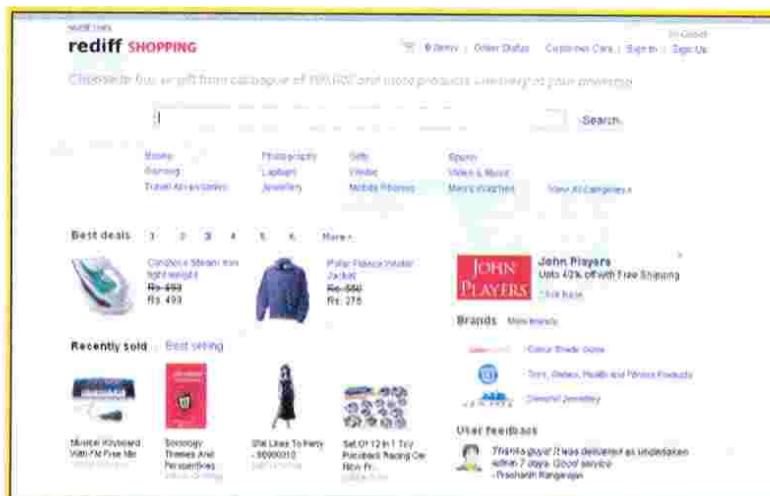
rediff.com

rediff SHOPPING

0 items | Order Status | Customer Care | Sign in | Sign Up

Choose to buy or gift from catalogue of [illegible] and more products delivered at your doorstep

Search

Books
Gaming
Travel Accessories

Photography
Laptops
Jewellery

Gifts
Kindle
Mobile Phones

Sports
Video & Music
Men's Watches

View All categories »

Best deals 1 2 3 4 5 6 More »

Cordless Steam Iron light weight
Rs. 499
Rs. 499

Polar Fleece Winter Jacket
Rs. 550
Rs. 275

JOHN PLAYERS

John Players
Upto 40% off with Free Shipping
Click here

Brands More brands

Colour Shade Store

Toys, Games, Health and Fitness Products

Diamond Jewellery

Recently sold | Best selling

Musical Keyboard With FM Free Mic

Sociology Themes And Perspectives

Stat Lines To Party - 50000010

Set Of 12 In 1 Toy Pullback Racing Car Non Fr...

User feedback

Thanks guys! It was delivered as undertaken within 7 days. Good service
- Prashanth Rangarajan